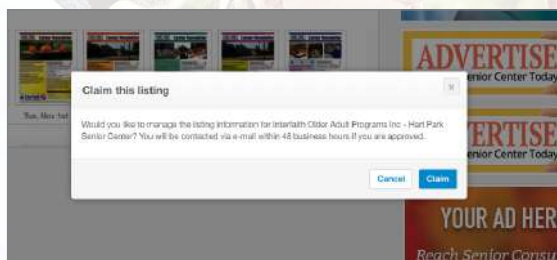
Tue, Nov 1st

ADVERTISE
Senior Center Today

ADVERTISE
Senior Center Today

YOUR AD HER

Reach Senior Consu

Claim this listing

×

Would you like to manage the listing information for Interfaith Older Adult Programs Inc - Hart Park Senior Center? You will be contacted via e-mail within 48 business hours if you are approved.

Cancel

Claim